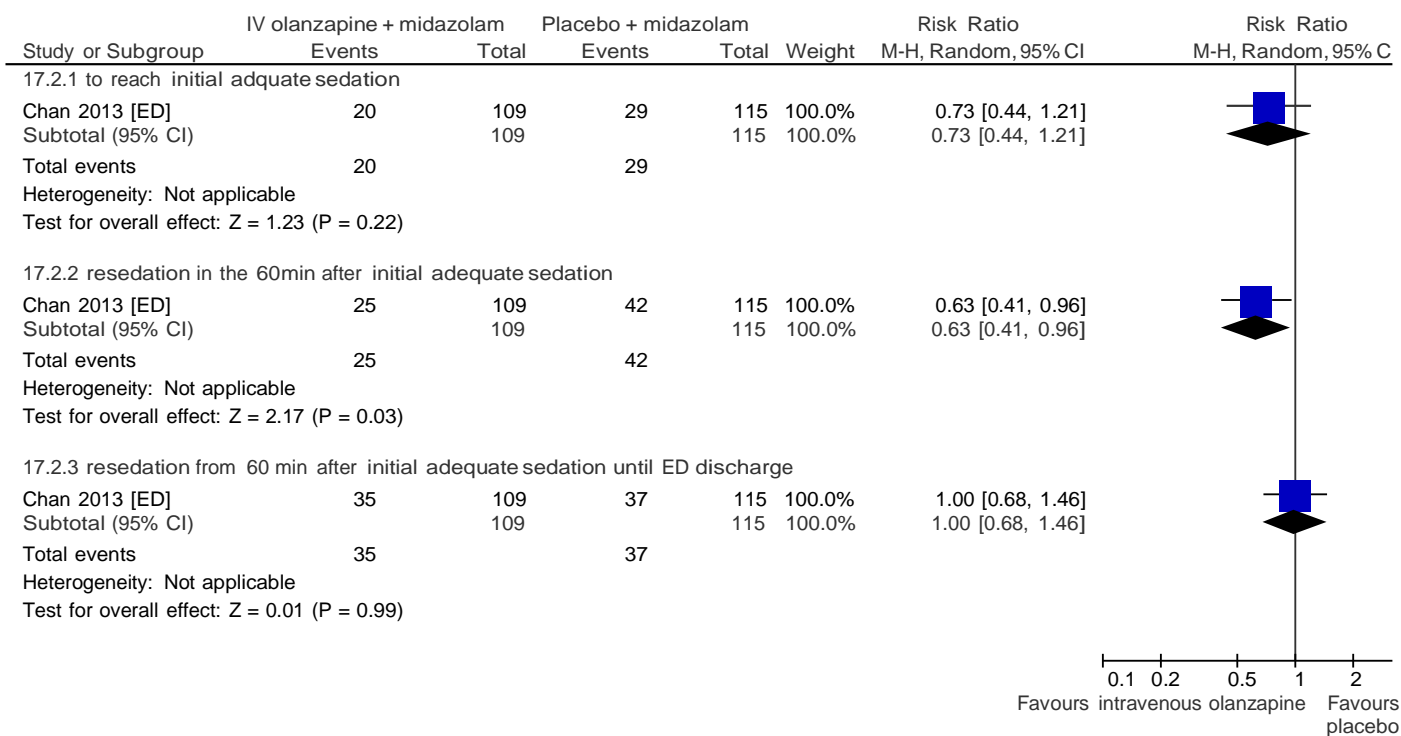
| Study or Subgroup | IV olanzapine + midazolam Events | Total | Placebo + midazolam Events | Total | Weight | Risk Ratio M-H, Random, 95% CI | Risk Ratio M-H, Random, 95% C |
|---|---|---|---|---|---|---|---|
| 17.2.1 to reach initial adquate sedation | | | | | | | |
| Chan 2013 [ED] | 20 | 109 | 29 | 115 | 100.0% | 0.73 [0.44, 1.21] | |
| Subtotal (95% CI) | | 109 | | 115 | 100.0% | 0.73 [0.44, 1.21] | |
| Total events | 20 | | 29 | | | | |
| Heterogeneity: Not applicable | | | | | | | |
| Test for overall effect: Z = 1.23 (P = 0.22) | | | | | | | |
| 17.2.2 resedation in the 60min after initial adequate sedation | | | | | | | |
| Chan 2013 [ED] | 25 | 109 | 42 | 115 | 100.0% | 0.63 [0.41, 0.96] | |
| Subtotal (95% CI) | | 109 | | 115 | 100.0% | 0.63 [0.41, 0.96] | |
| Total events | 25 | | 42 | | | | |
| Heterogeneity: Not applicable | | | | | | | |
| Test for overall effect: Z = 2.17 (P = 0.03) | | | | | | | |
| 17.2.3 resedation from 60 min after initial adequate sedation until ED discharge | | | | | | | |
| Chan 2013 [ED] | 35 | 109 | 37 | 115 | 100.0% | 1.00 [0.68, 1.46] | |
| Subtotal (95% CI) | | 109 | | 115 | 100.0% | 1.00 [0.68, 1.46] | |
| Total events | 35 | | 37 | | | | |
| Heterogeneity: Not applicable | | | | | | | |
| Test for overall effect: Z = 0.01 (P = 0.99) | | | | | | | |

0.1 0.2 0.5 1 2
Favours intravenous olanzapine Favours placebo